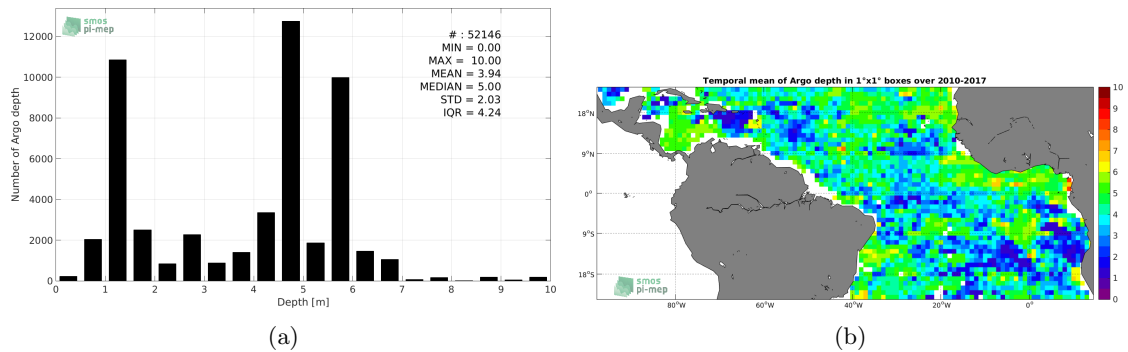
smos
pi-mep

# : 52146
MIN = 0.00
MAX = 10.00
MEAN = 3.94
MEDIAN = 5.00
STD = 2.03
IQR = 4.24

Number of Argo depth

12000
10000
8000
6000
4000
2000
0

0 1 2 3 4 5 6 7 8 9 10

Depth [m]

(a)

Temporal mean of Argo depth in 1°x1° boxes over 2010-2017

18°N
9°N
0°
9°S
18°S

80°W 60°W 40°W 20°W 0°

smos
pi-mep

10
9
8
7
6
5
4
3
2
1
0

(b)